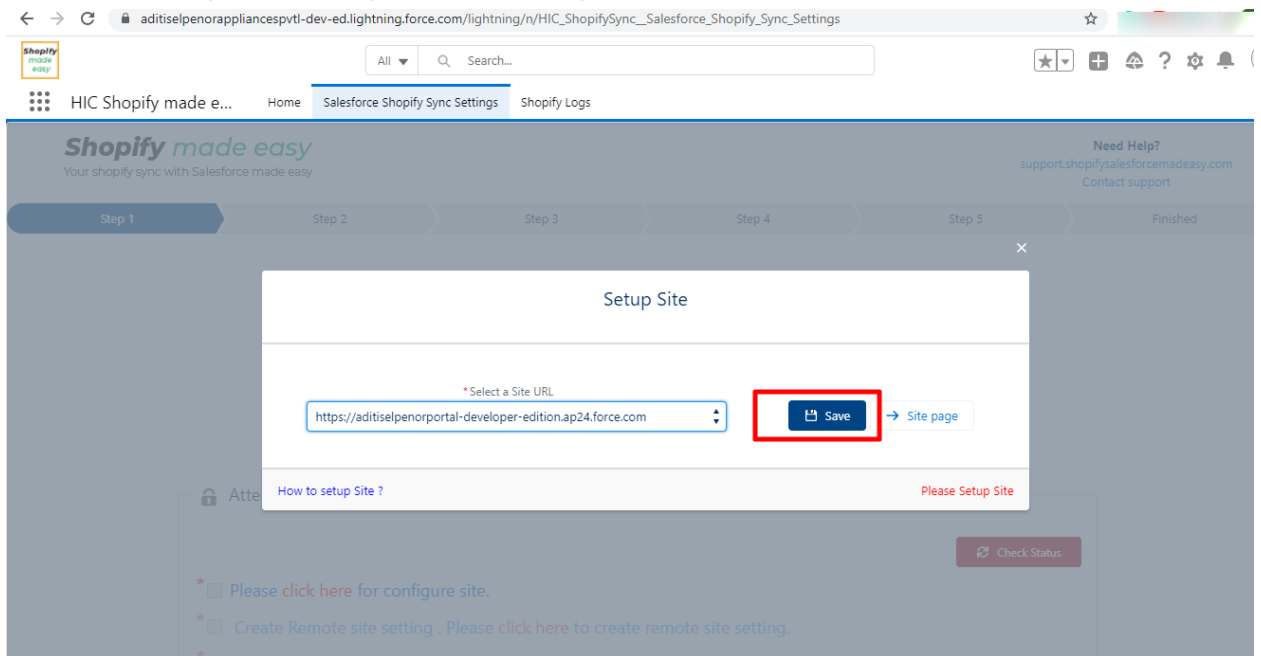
aditiselpenorappliancespvtl-dev-ed.lightning.force.com/lightning/n/HIC_ShopifySync__Salesforce_Shopify_Sync_Settings

Shopify made easy

All

Search...

HIC Shopify made e...

Home

Salesforce Shopify Sync Settings

Shopify Logs

Shopify made easy

Your shopify sync with Salesforce made easy

Need Help?

support.shopifysalesforcemadeasy.com

Contact support

Step 1

Step 2

Step 3

Step 4

Step 5

Finished

×

Setup Site

*Select a Site URL

https://aditiselpenorportal-developer-edition.ap24.force.com

Save

Site page

How to setup Site ?

Please Setup Site

Atte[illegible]

Check Status

*Please click here for configure site.

*Create Remote site setting . Please click here to create remote site setting.